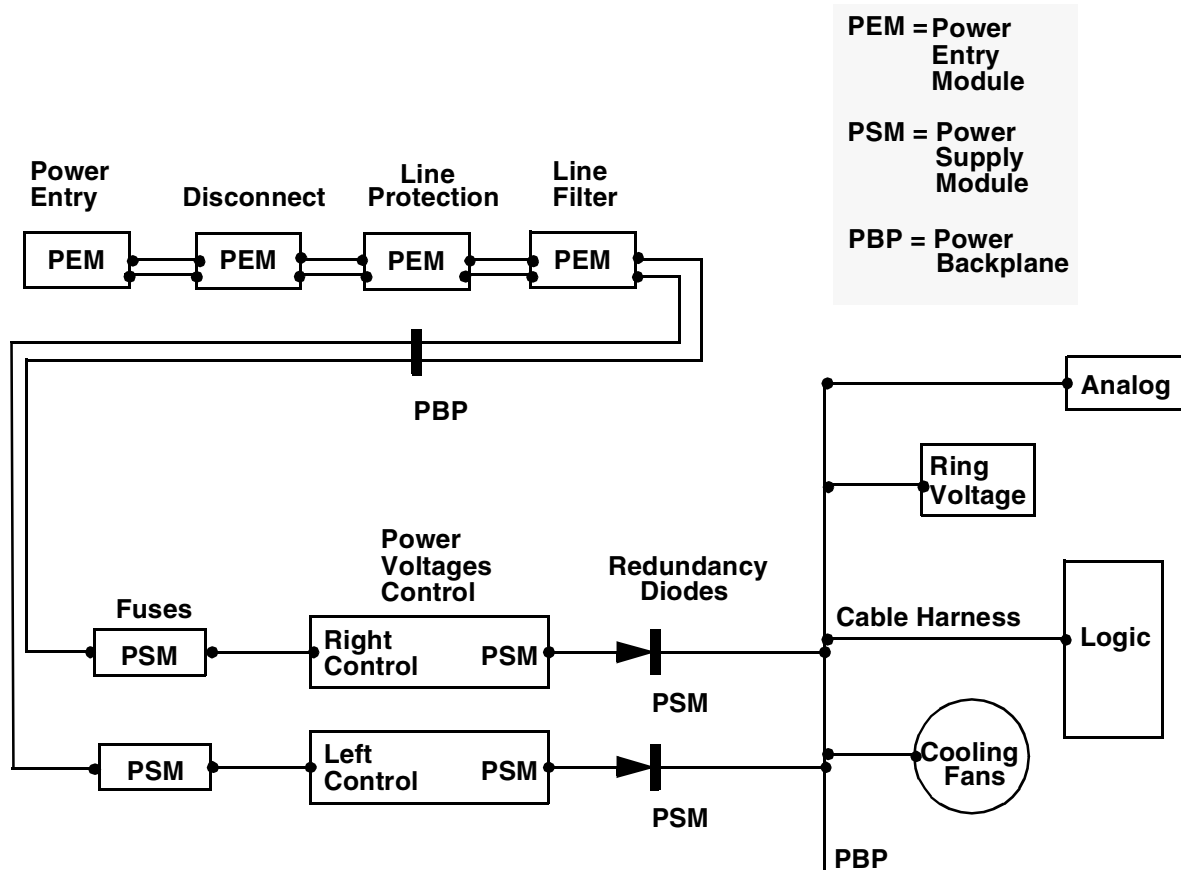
PEM = Power Entry Module

PSM = Power Supply Module

PBP = Power Backplane

Power Entry
PEM

Disconnect
PEM

Line Protection
PEM

Line Filter
PEM

PBP

Analog

Ring Voltage

Power Voltages Control

Redundancy Diodes

Fuses
PSM

Right Control
PSM

Cable Harness

Logic

PSM

PSM

Left Control
PSM

Cooling Fans

PSM

PBP